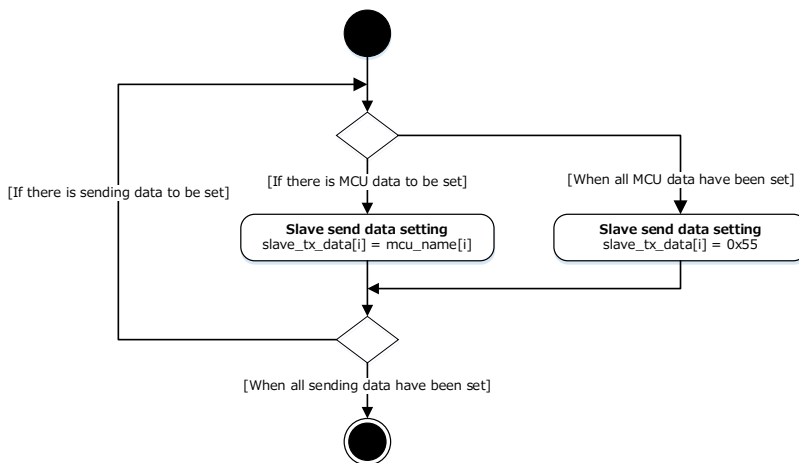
[If there is sending data to be set]

[If there is MCU data to be set]

[When all MCU data have been set]

**Slave send data setting**
slave_tx_data[i] = mcu_name[i]

**Slave send data setting**
slave_tx_data[i] = 0x55

[When all sending data have been set]